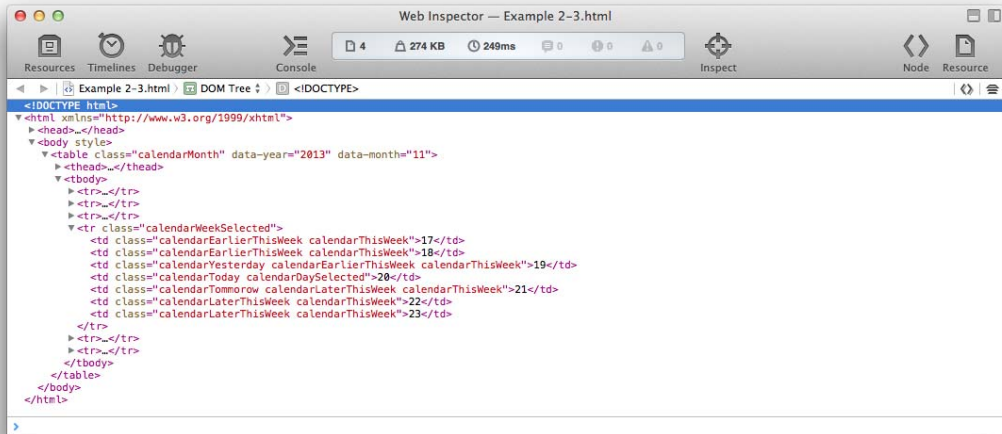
Web Inspector — Example 2-3.html

Resources Timelines Debugger Console 4 274 KB 249ms 0 0 0 Inspect Node Resource

Example 2-3.html DOM Tree <!DOCTYPE>

<!DOCTYPE html>
<html xmlns="http://www.w3.org/1999/xhtml">
<head>…</head>
<body style>
<table class="calendarMonth" data-year="2013" data-month="11">
<thead>…</thead>
<tbody>
<tr>…</tr>
<tr>…</tr>
<tr>…</tr>
<tr class="calendarWeekSelected">
<td class="calendarEarlierThisWeek calendarThisWeek">17</td>
<td class="calendarEarlierThisWeek calendarThisWeek">18</td>
<td class="calendarYesterday calendarEarlierThisWeek calendarThisWeek">19</td>
<td class="calendarToday calendarDaySelected">20</td>
<td class="calendarTommorow calendarLaterThisWeek calendarThisWeek">21</td>
<td class="calendarLaterThisWeek calendarThisWeek">22</td>
<td class="calendarLaterThisWeek calendarThisWeek">23</td>
</tr>
<tr>…</tr>
<tr>…</tr>
</tbody>
</table>
</body>
</html>